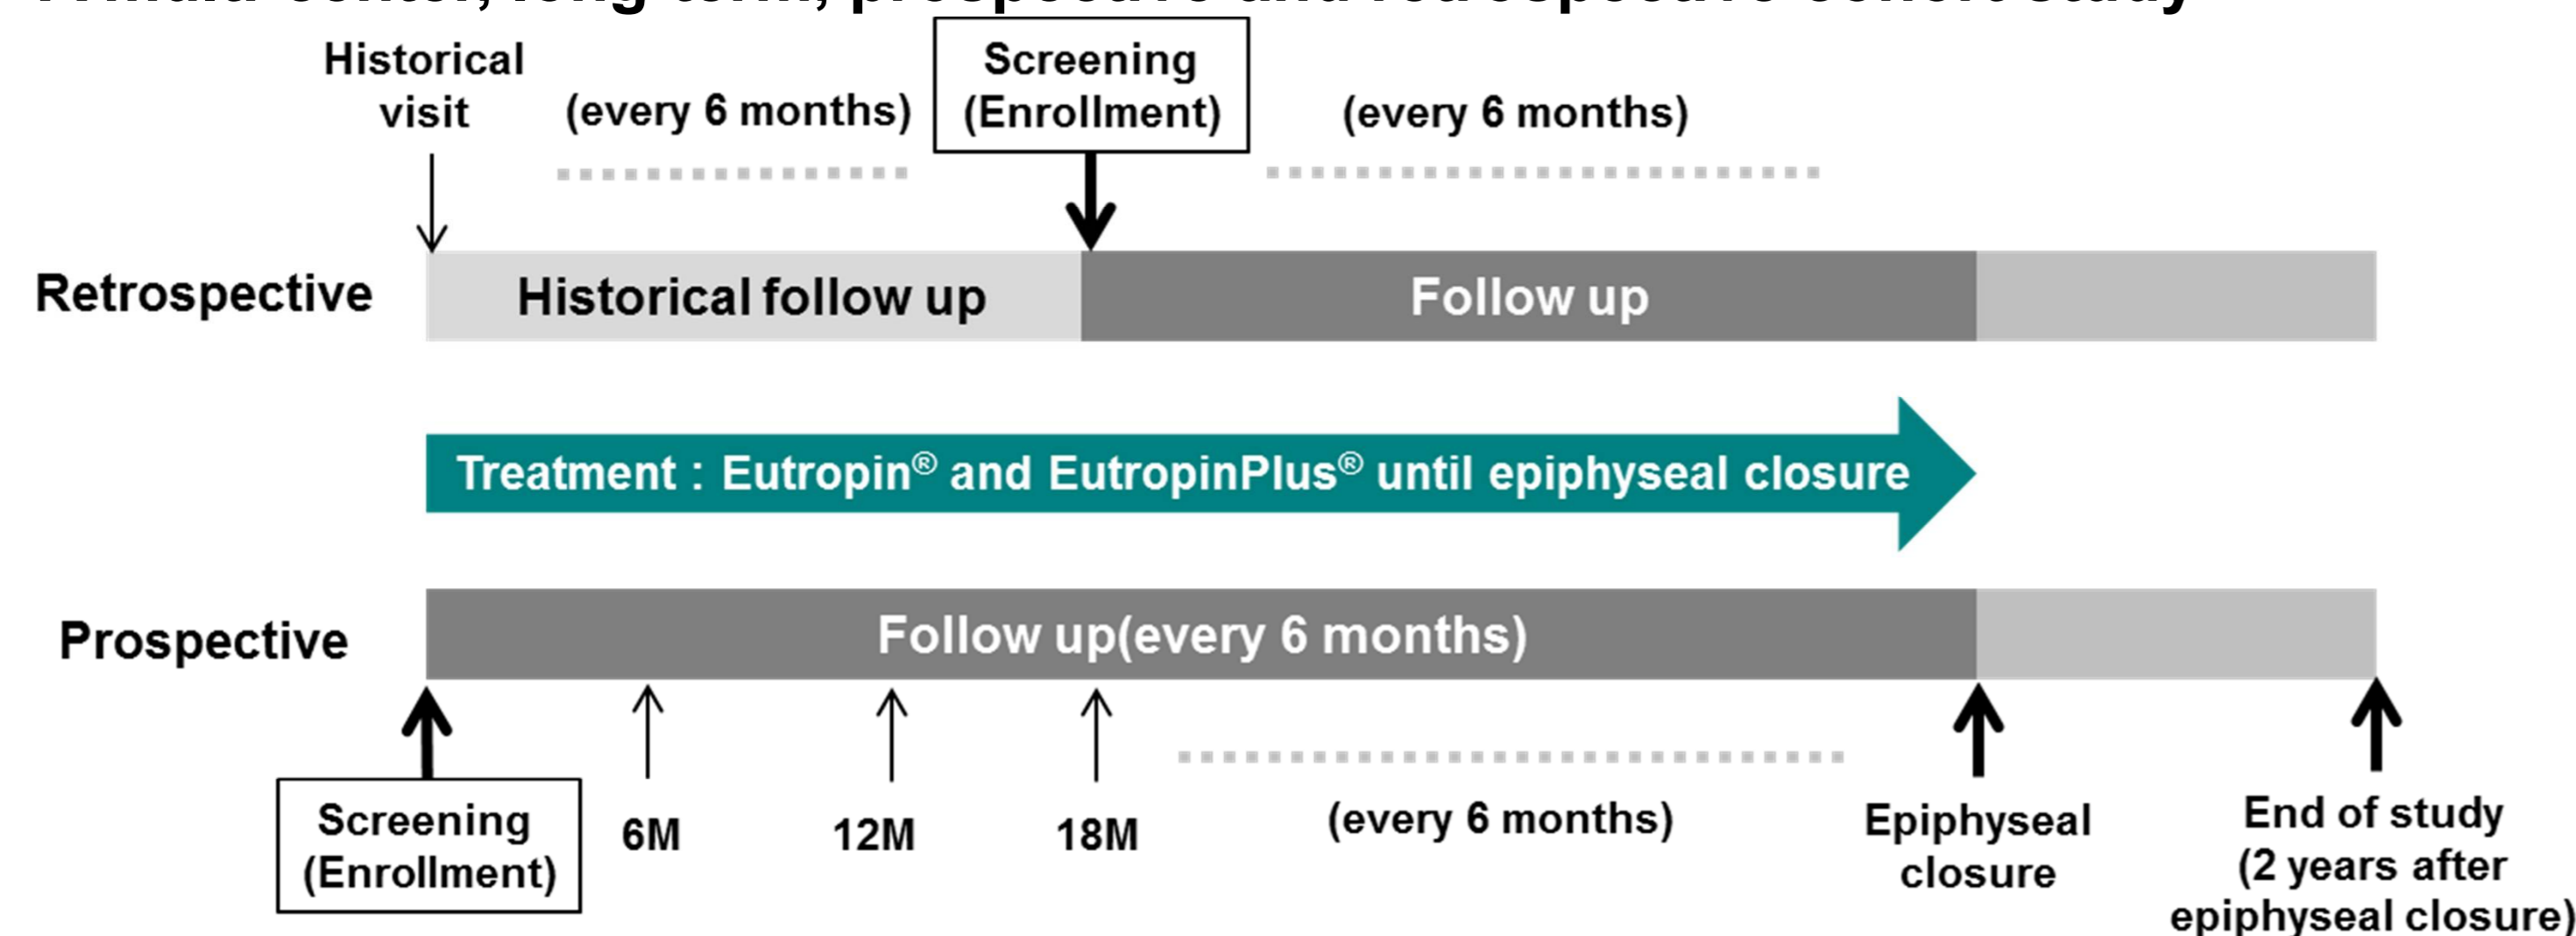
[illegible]

Historical visit

(every 6 months)

Screening (Enrollment)

(every 6 months)

Retrospective

Historical follow up

Follow up

Treatment : Eutropin® and EutropinPlus® until epiphyseal closure

Prospective

Follow up(every 6 months)

Screening (Enrollment)

6M

12M

18M

(every 6 months)

Epiphyseal closure

End of study (2 years after epiphyseal closure)